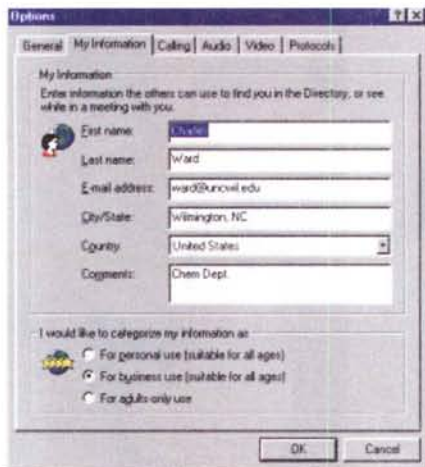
Options

General | My Information | Calling | Audio | Video | Protocols

My Information

Enter information the others can use to find you in the Directory, or see while in a meeting with you.

First name: Charles

Last name: Ward

E-mail address: ward@uncwil.edu

City/State: Wilmington, NC

Country: United States

Comments: Chem Dept.

I would like to categorize my information as

For personal use (suitable for all ages)

For business use (suitable for all ages)

For adults-only use

OK

Cancel